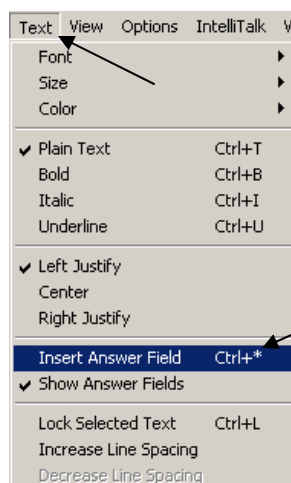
Text View Options IntelliTalk W

Font
Size
Color

Plain Text Ctrl+T
Bold Ctrl+B
Italic Ctrl+I
Underline Ctrl+U

Left Justify
Center
Right Justify

Insert Answer Field Ctrl+*
Show Answer Fields

Lock Selected Text Ctrl+L
Increase Line Spacing
Decrease Line Spacing